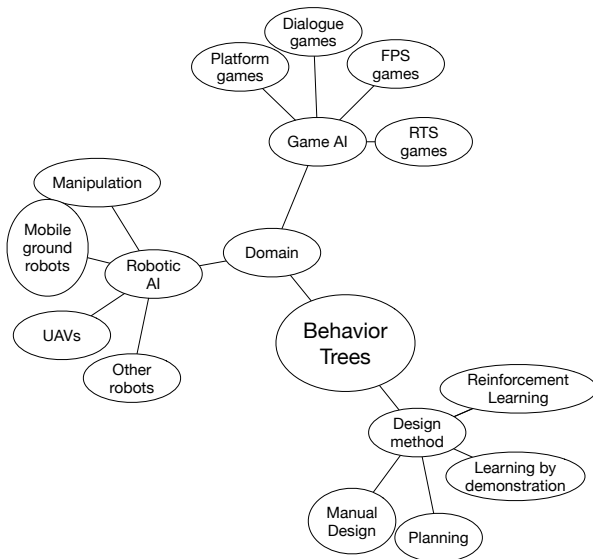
Dialogue games

Platform games

FPS games

Game AI

RTS games

Manipulation

Mobile ground robots

Robotic AI

Domain

UAVs

Other robots

Behavior Trees

Reinforcement Learning

Design method

Learning by demonstration

Manual Design

Planning